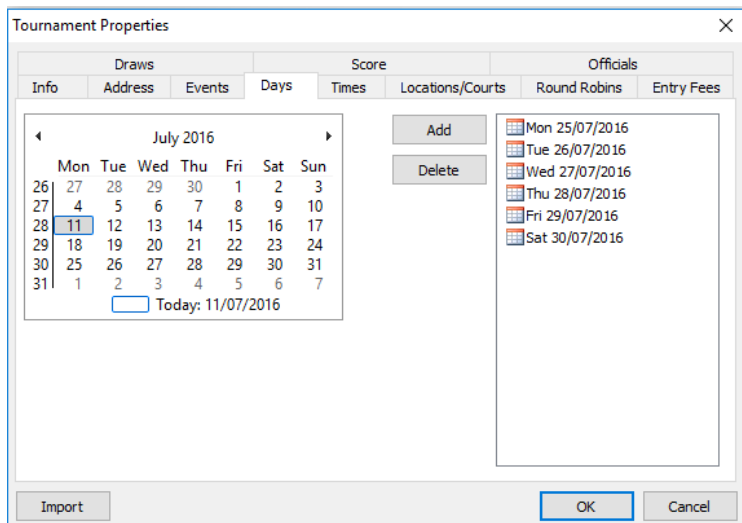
Tournament Properties

Draws | Score | Officials
Info | Address | Events | Days | Times | Locations/Courts | Round Robins | Entry Fees

July 2016

| | Mon | Tue | Wed | Thu | Fri | Sat | Sun |
|---|---|---|---|---|---|---|---|
| 26 | 27 | 28 | 29 | 30 | 1 | 2 | 3 |
| 27 | 4 | 5 | 6 | 7 | 8 | 9 | 10 |
| 28 | 11 | 12 | 13 | 14 | 15 | 16 | 17 |
| 29 | 18 | 19 | 20 | 21 | 22 | 23 | 24 |
| 30 | 25 | 26 | 27 | 28 | 29 | 30 | 31 |
| 31 | 1 | 2 | 3 | 4 | 5 | 6 | 7 |

Today: 11/07/2016

Add
Delete

Mon 25/07/2016
Tue 26/07/2016
Wed 27/07/2016
Thu 28/07/2016
Fri 29/07/2016
Sat 30/07/2016

Import
OK
Cancel